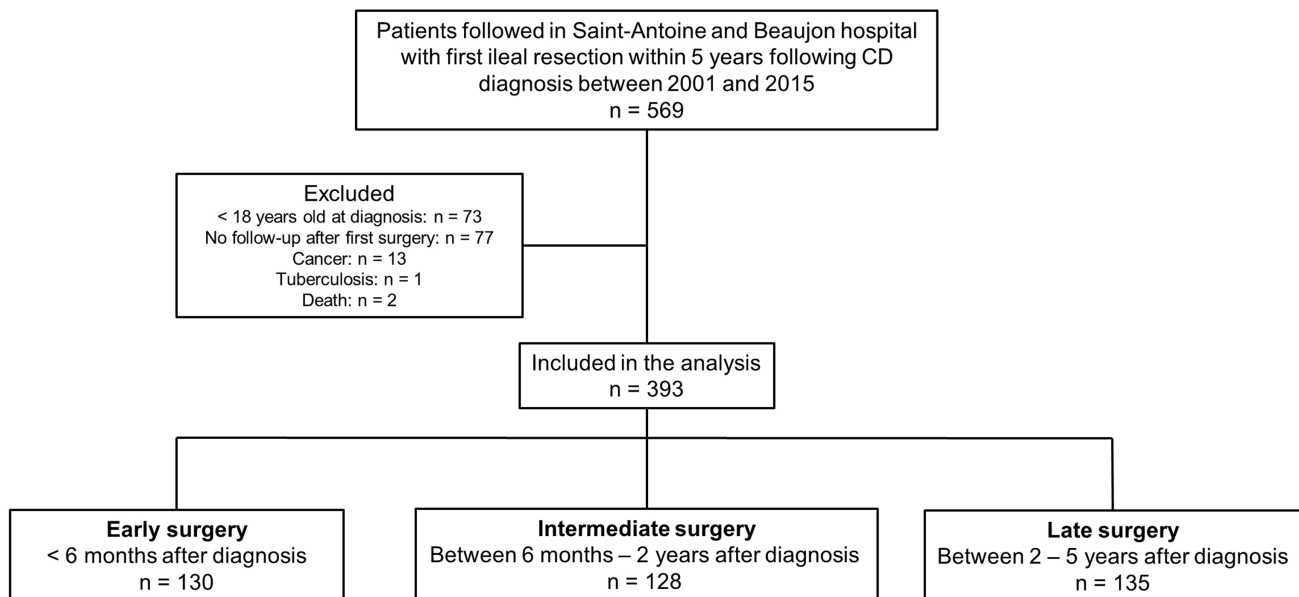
Patients followed in Saint-Antoine and Beaujon hospital with first ileal resection within 5 years following CD diagnosis between 2001 and 2015
n = 569

Excluded
< 18 years old at diagnosis: n = 73
No follow-up after first surgery: n = 77
Cancer: n = 13
Tuberculosis: n = 1
Death: n = 2

Included in the analysis
n = 393

**Early surgery**
< 6 months after diagnosis
n = 130

**Intermediate surgery**
Between 6 months – 2 years after diagnosis
n = 128

**Late surgery**
Between 2 – 5 years after diagnosis
n = 135